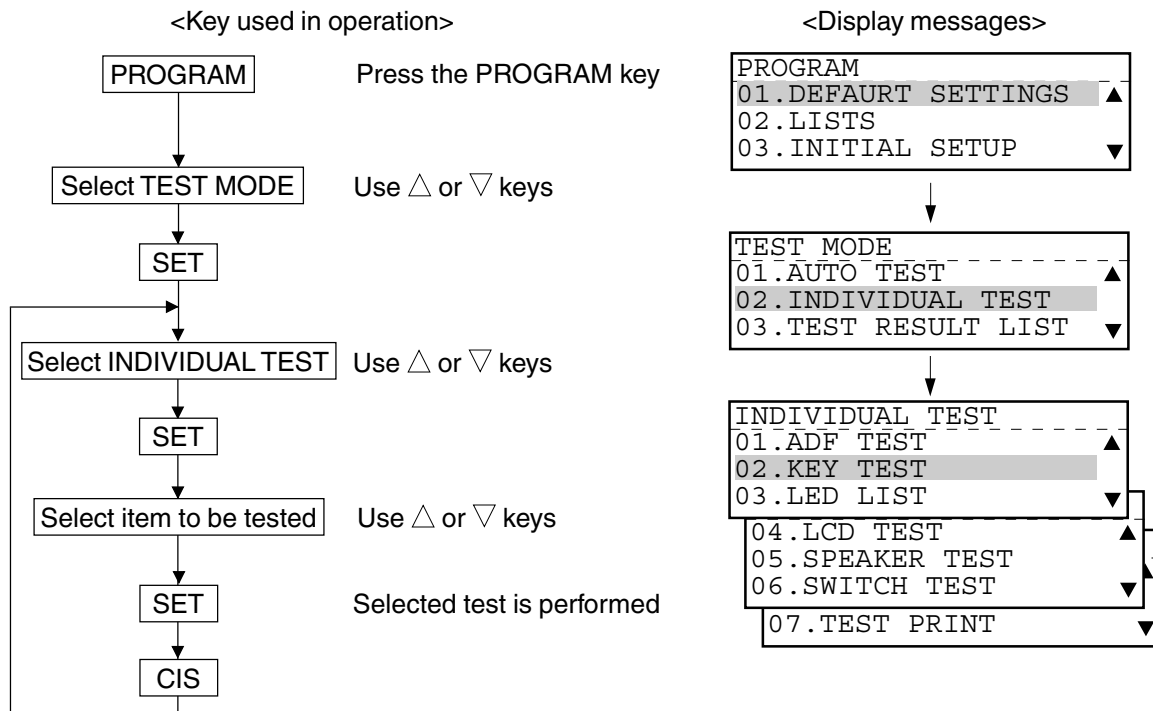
<Key used in operation>

PROGRAM
Press the PROGRAM key

Select TEST MODE
Use △ or ▽ keys

SET

Select INDIVIDUAL TEST
Use △ or ▽ keys

SET

Select item to be tested
Use △ or ▽ keys

SET
Selected test is performed

CIS

<Display messages>

PROGRAM
01.DEFAURT SETTINGS ▲
02.LISTS
03.INITIAL SETUP ▼

TEST MODE
01.AUTO TEST ▲
02.INDIVIDUAL TEST
03.TEST RESULT LIST ▼

INDIVIDUAL TEST
01.ADF TEST ▲
02.KEY TEST
03.LED LIST ▼

04.LCD TEST ▲
05.SPEAKER TEST
06.SWITCH TEST ▼

07.TEST PRINT ▼